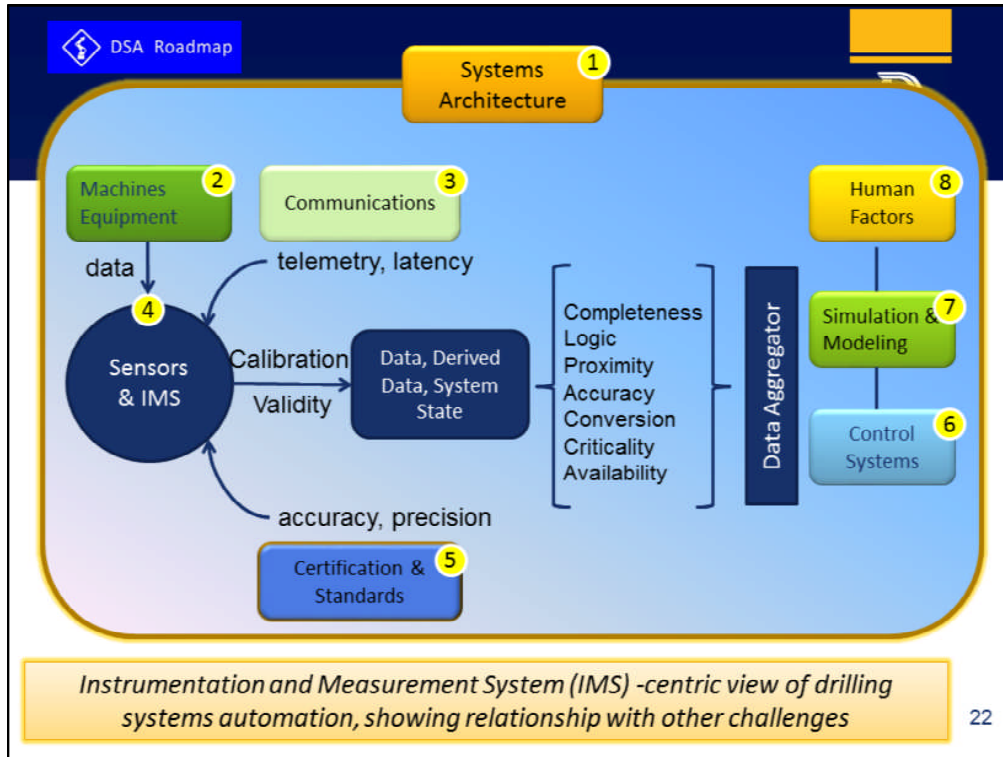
DSA Roadmap

Systems Architecture 1

Machines Equipment 2

Communications 3

Human Factors 8

data

telemetry, latency

4

Sensors & IMS

Calibration

Validity

Data, Derived Data, System State

Completeness
Logic
Proximity
Accuracy
Conversion
Criticality
Availability

Data Aggregator

Simulation & Modeling 7

Control Systems 6

accuracy, precision

Certification & Standards 5

Instrumentation and Measurement System (IMS) -centric view of drilling systems automation, showing relationship with other challenges

22